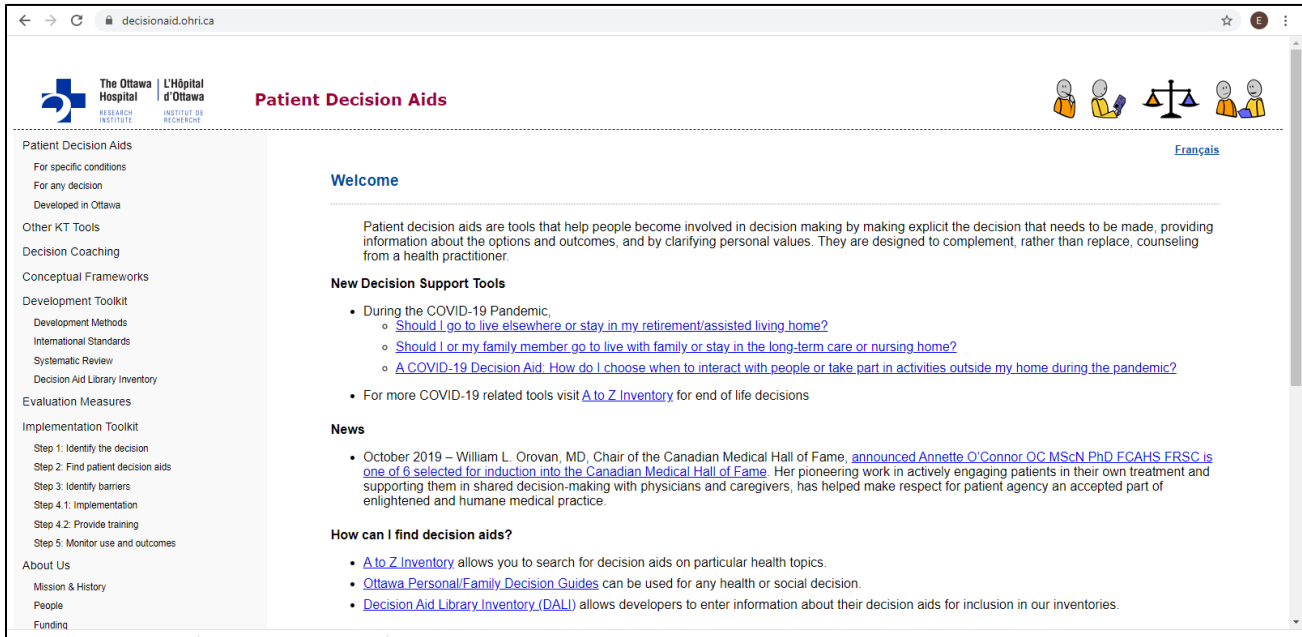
decisionaid.ohri.ca

E

The Ottawa Hospital
RESEARCH INSTITUTE
L'Hôpital d'Ottawa
INSTITUT DE RECHERCHE

Patient Decision Aids

Patient Decision Aids
For specific conditions
For any decision
Developed in Ottawa
Other KT Tools
Decision Coaching
Conceptual Frameworks
Development Toolkit
Development Methods
International Standards
Systematic Review
Decision Aid Library Inventory
Evaluation Measures
Implementation Toolkit
Step 1: Identify the decision
Step 2: Find patient decision aids
Step 3: Identify barriers
Step 4.1: Implementation
Step 4.2: Provide training
Step 5: Monitor use and outcomes
About Us
Mission & History
People
Funding

Français

Welcome

Patient decision aids are tools that help people become involved in decision making by making explicit the decision that needs to be made, providing information about the options and outcomes, and by clarifying personal values. They are designed to complement, rather than replace, counseling from a health practitioner.

New Decision Support Tools

- During the COVID-19 Pandemic,
  - Should I go to live elsewhere or stay in my retirement/assisted living home?
  - Should I or my family member go to live with family or stay in the long-term care or nursing home?
  - A COVID-19 Decision Aid: How do I choose when to interact with people or take part in activities outside my home during the pandemic?
- For more COVID-19 related tools visit A to Z Inventory for end of life decisions

News

- October 2019 – William L. Orovan, MD, Chair of the Canadian Medical Hall of Fame, announced Annette O'Connor OC MScN PhD FCAHS FRSC is one of 6 selected for induction into the Canadian Medical Hall of Fame. Her pioneering work in actively engaging patients in their own treatment and supporting them in shared decision-making with physicians and caregivers, has helped make respect for patient agency an accepted part of enlightened and humane medical practice.

How can I find decision aids?

- A to Z Inventory allows you to search for decision aids on particular health topics.
- Ottawa Personal/Family Decision Guides can be used for any health or social decision.
- Decision Aid Library Inventory (DALI) allows developers to enter information about their decision aids for inclusion in our inventories.